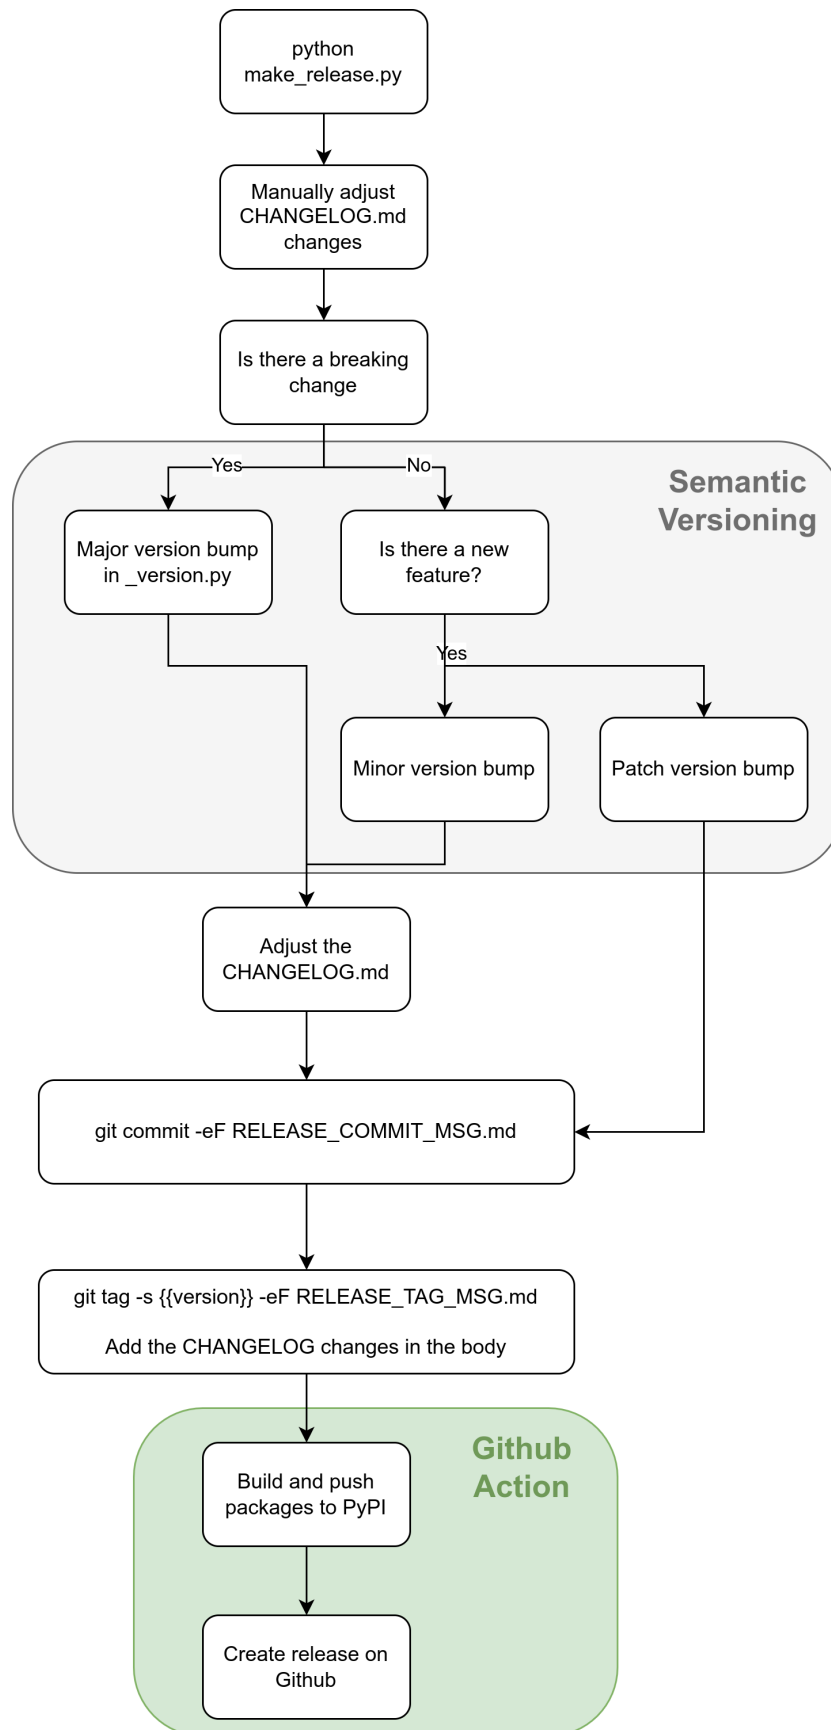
python make_release.py

Manually adjust CHANGELOG.md changes

Is there a breaking change

Semantic Versioning

Yes

No

Major version bump in _version.py

Is there a new feature?

Yes

Minor version bump

Patch version bump

Adjust the CHANGELOG.md

git commit -eF RELEASE_COMMIT_MSG.md

git tag -s {{version}} -eF RELEASE_TAG_MSG.md

Add the CHANGELOG changes in the body

Github Action

Build and push packages to PyPI

Create release on Github